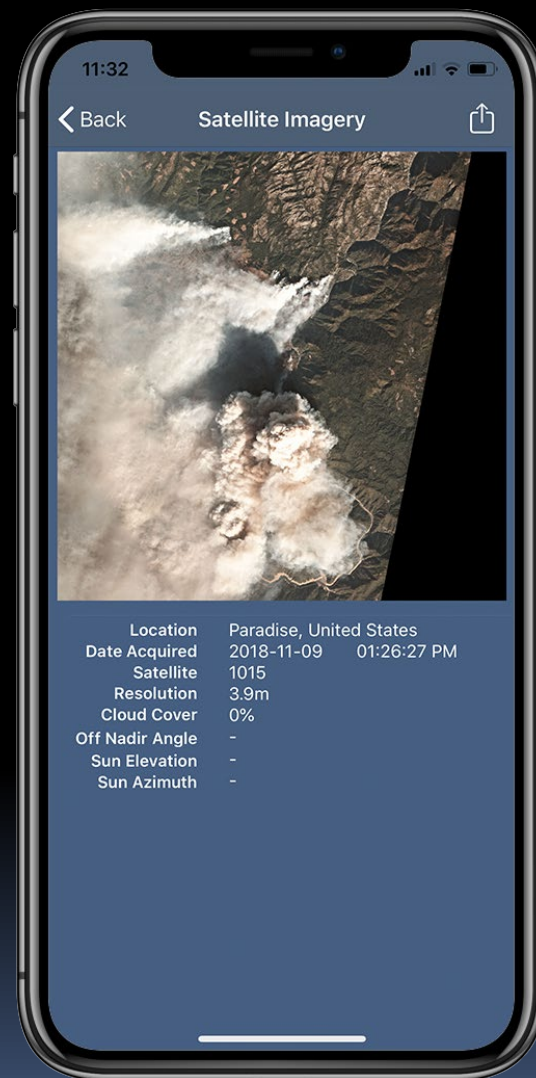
11:32

Back

Satellite Imagery

| | |
|---|---|
| Location | Paradise, United States |
| Date Acquired | 2018-11-09 01:26:27 PM |
| Satellite | 1015 |
| Resolution | 3.9m |
| Cloud Cover | 0% |
| Off Nadir Angle | - |
| Sun Elevation | - |
| Sun Azimuth | - |